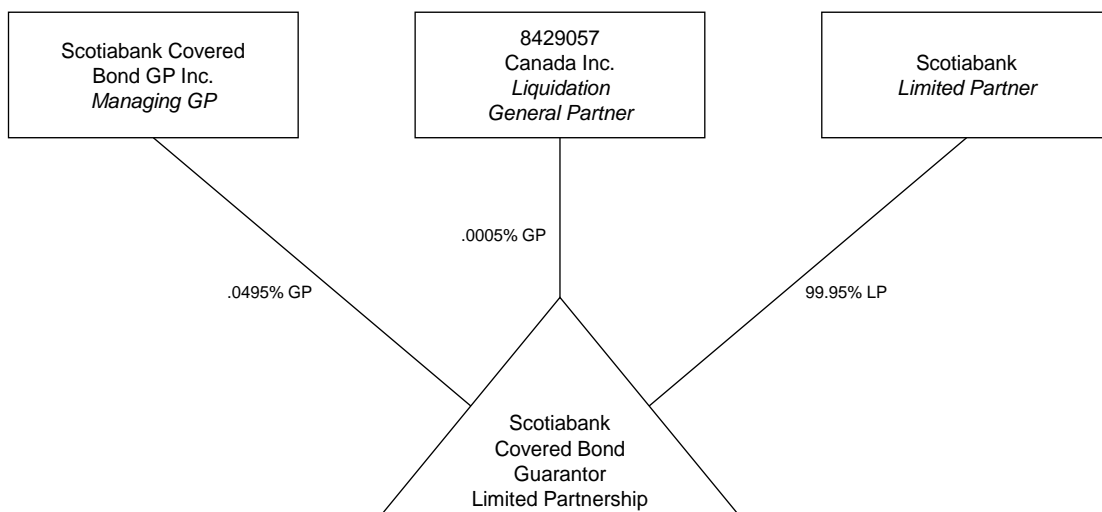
Scotiabank Covered Bond GP Inc.
*Managing GP*

8429057 Canada Inc.
*Liquidation General Partner*

Scotiabank
*Limited Partner*

.0005% GP

.0495% GP

99.95% LP

Scotiabank Covered Bond Guarantor Limited Partnership